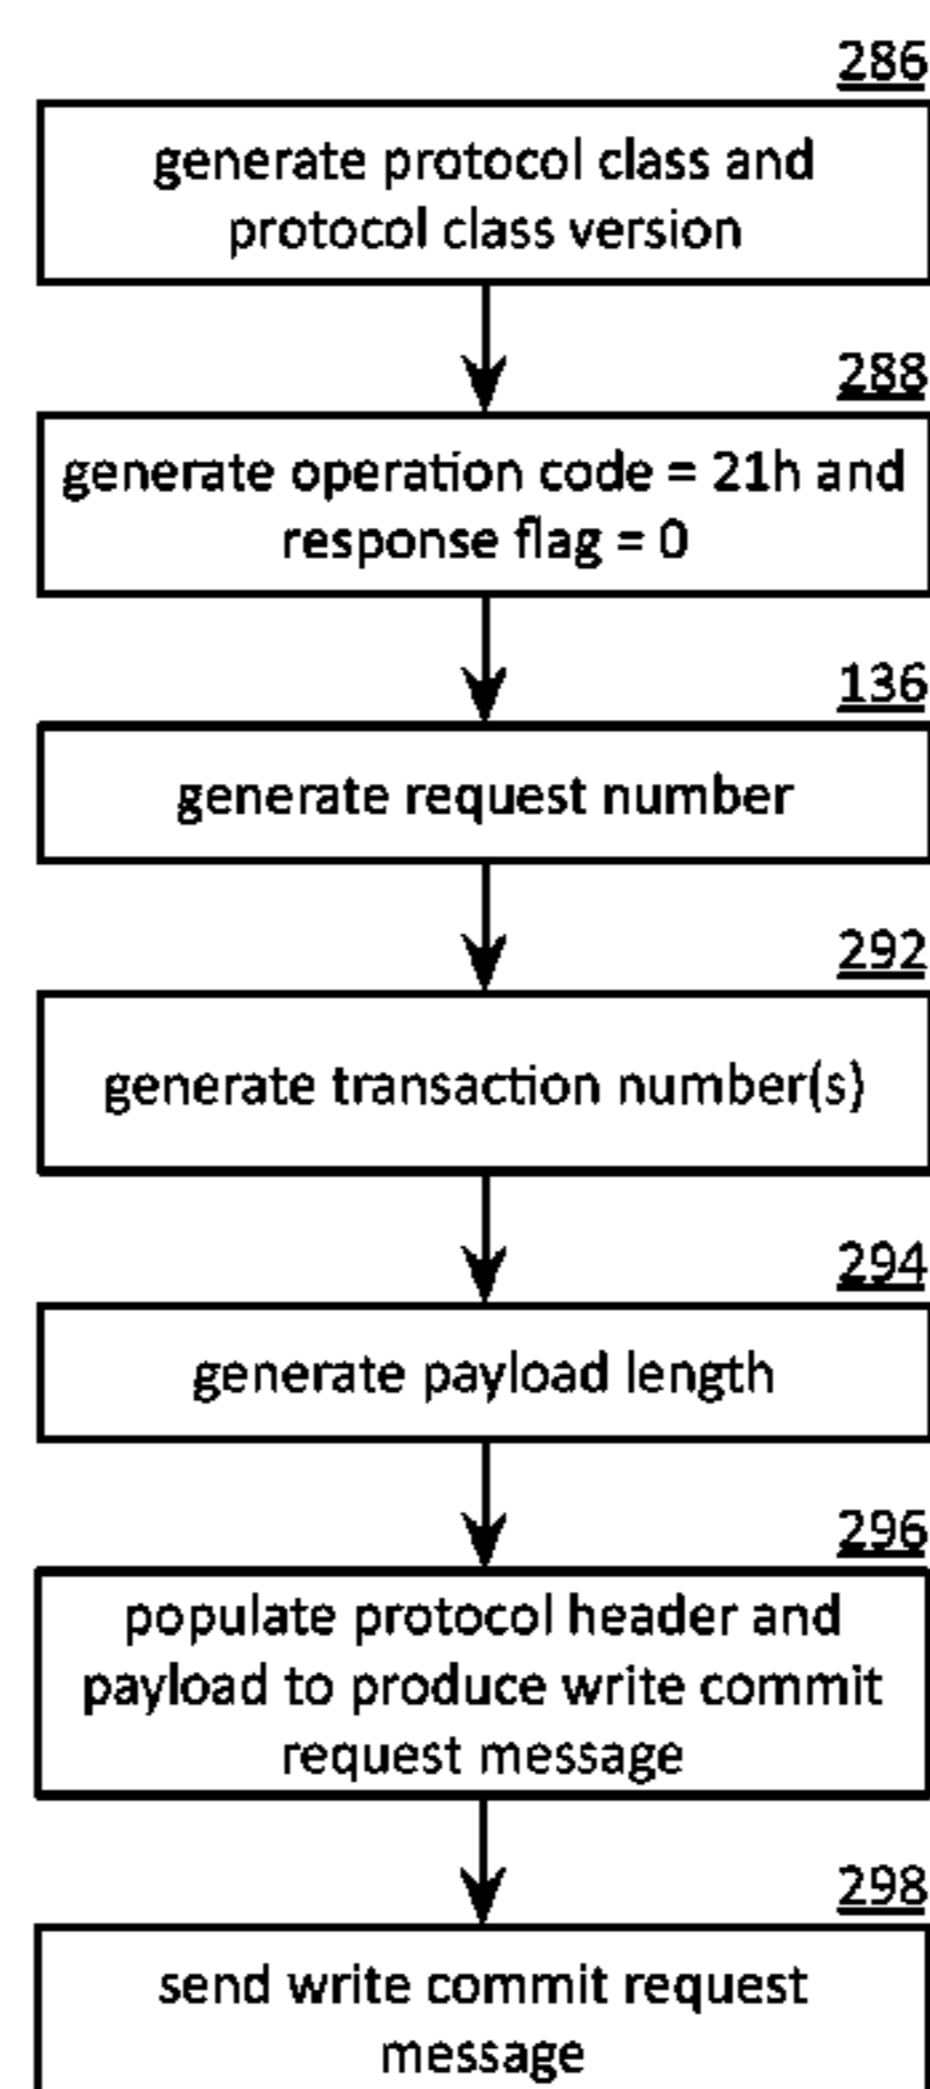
286

generate protocol class and protocol class version

288

generate operation code = 21h and response flag = 0

136

generate request number

292

generate transaction number(s)

294

generate payload length

296

populate protocol header and payload to produce write commit request message

298

send write commit request message